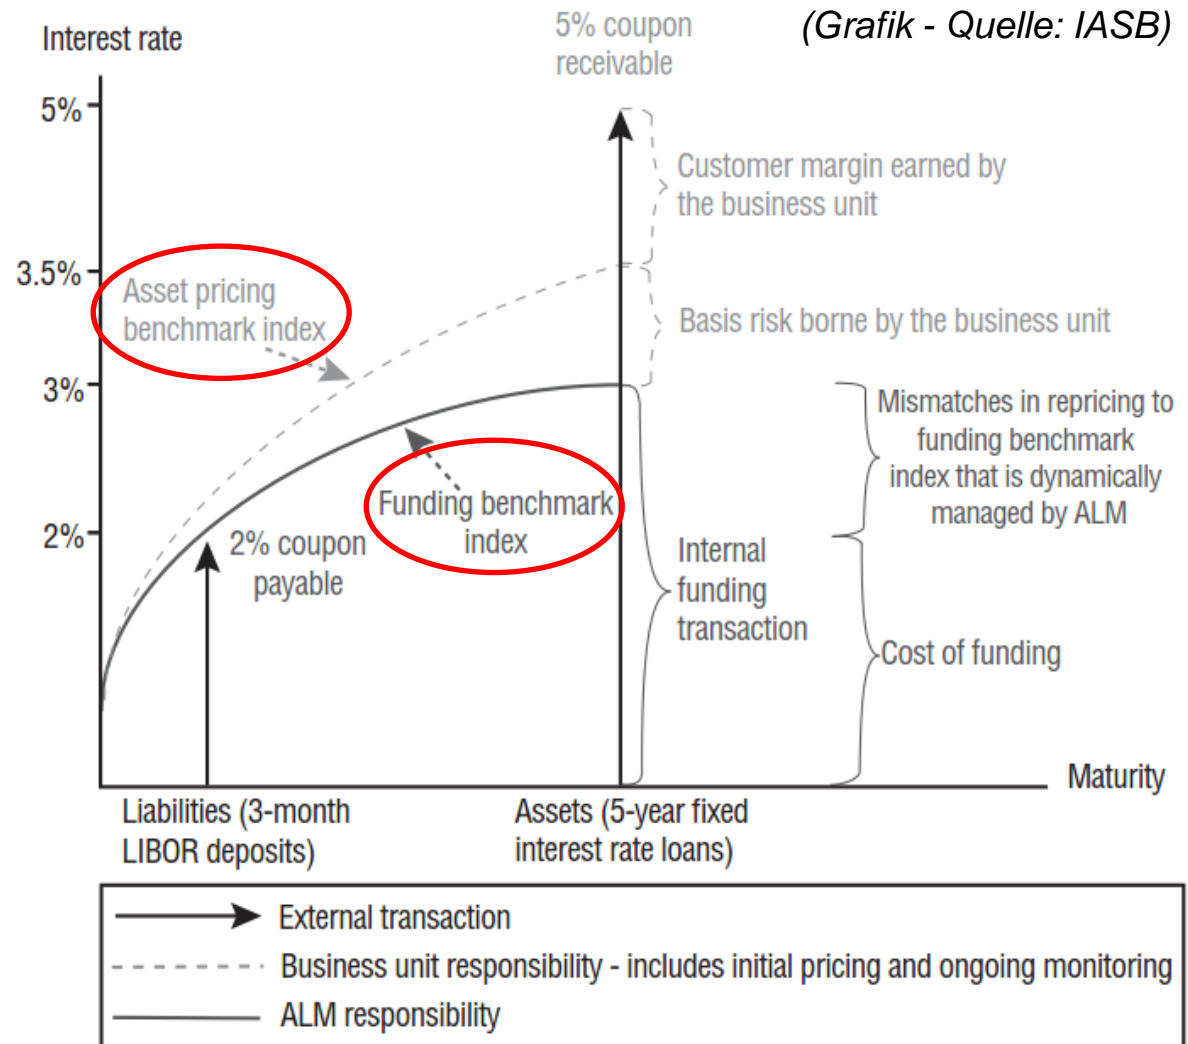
Interest rate

5% coupon receivable

(Grafik - Quelle: IASB)

5%

3.5%

3%

2%

Customer margin earned by the business unit

Asset pricing benchmark index

Basis risk borne by the business unit

Mismatches in repricing to funding benchmark index that is dynamically managed by ALM

Funding benchmark index

2% coupon payable

Internal funding transaction

Cost of funding

Maturity

Liabilities (3-month LIBOR deposits)

Assets (5-year fixed interest rate loans)

External transaction

Business unit responsibility - includes initial pricing and ongoing monitoring

ALM responsibility